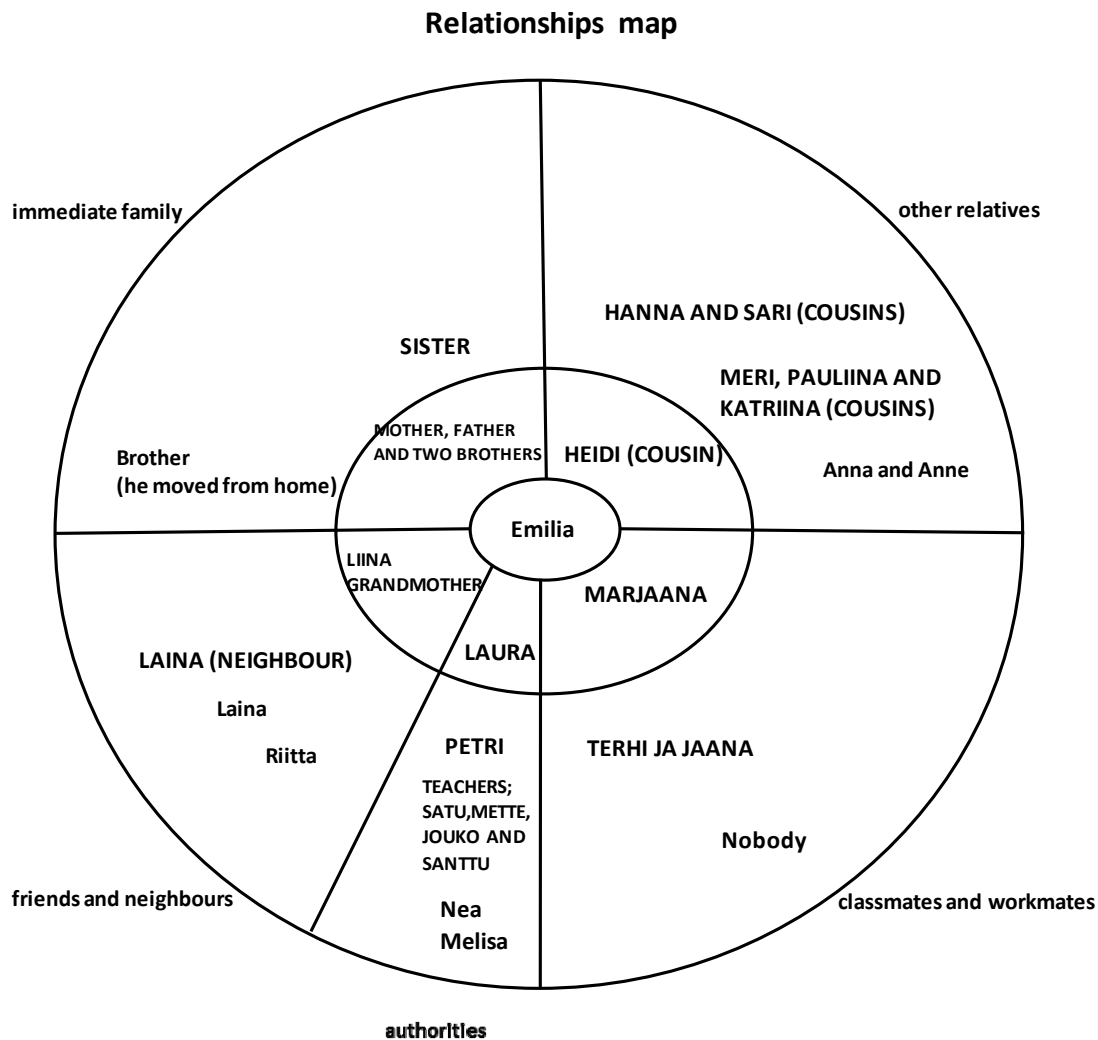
Relationships map

immediate family

other relatives

SISTER

HANNA AND SARI (COUSINS)

MERI, PAULIINA AND KATRIINA (COUSINS)

MOTHER, FATHER AND TWO BROTHERS

HEIDI (COUSIN)

Brother (he moved from home)

Anna and Anne

Emilia

LIINA GRANDMOTHER

MARJAANA

LAINA (NEIGHBOUR)

LAURA

Laina

Riitta

PETRI

TERHI JA JAANA

TEACHERS; SATU,METTE, JOUKO AND SANTTU

Nobody

friends and neighbours

Nea Melisa

classmates and workmates

authorities